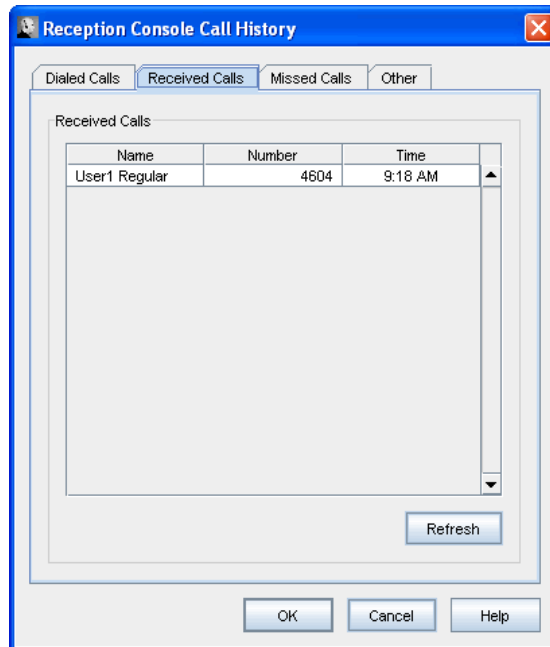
Reception Console Call History

Dialed Calls | Received Calls | Missed Calls | Other

Received Calls

| Name | Number | Time |
|---|---|---|
| User1 Regular | 4604 | 9:18 AM |

Refresh

OK Cancel Help